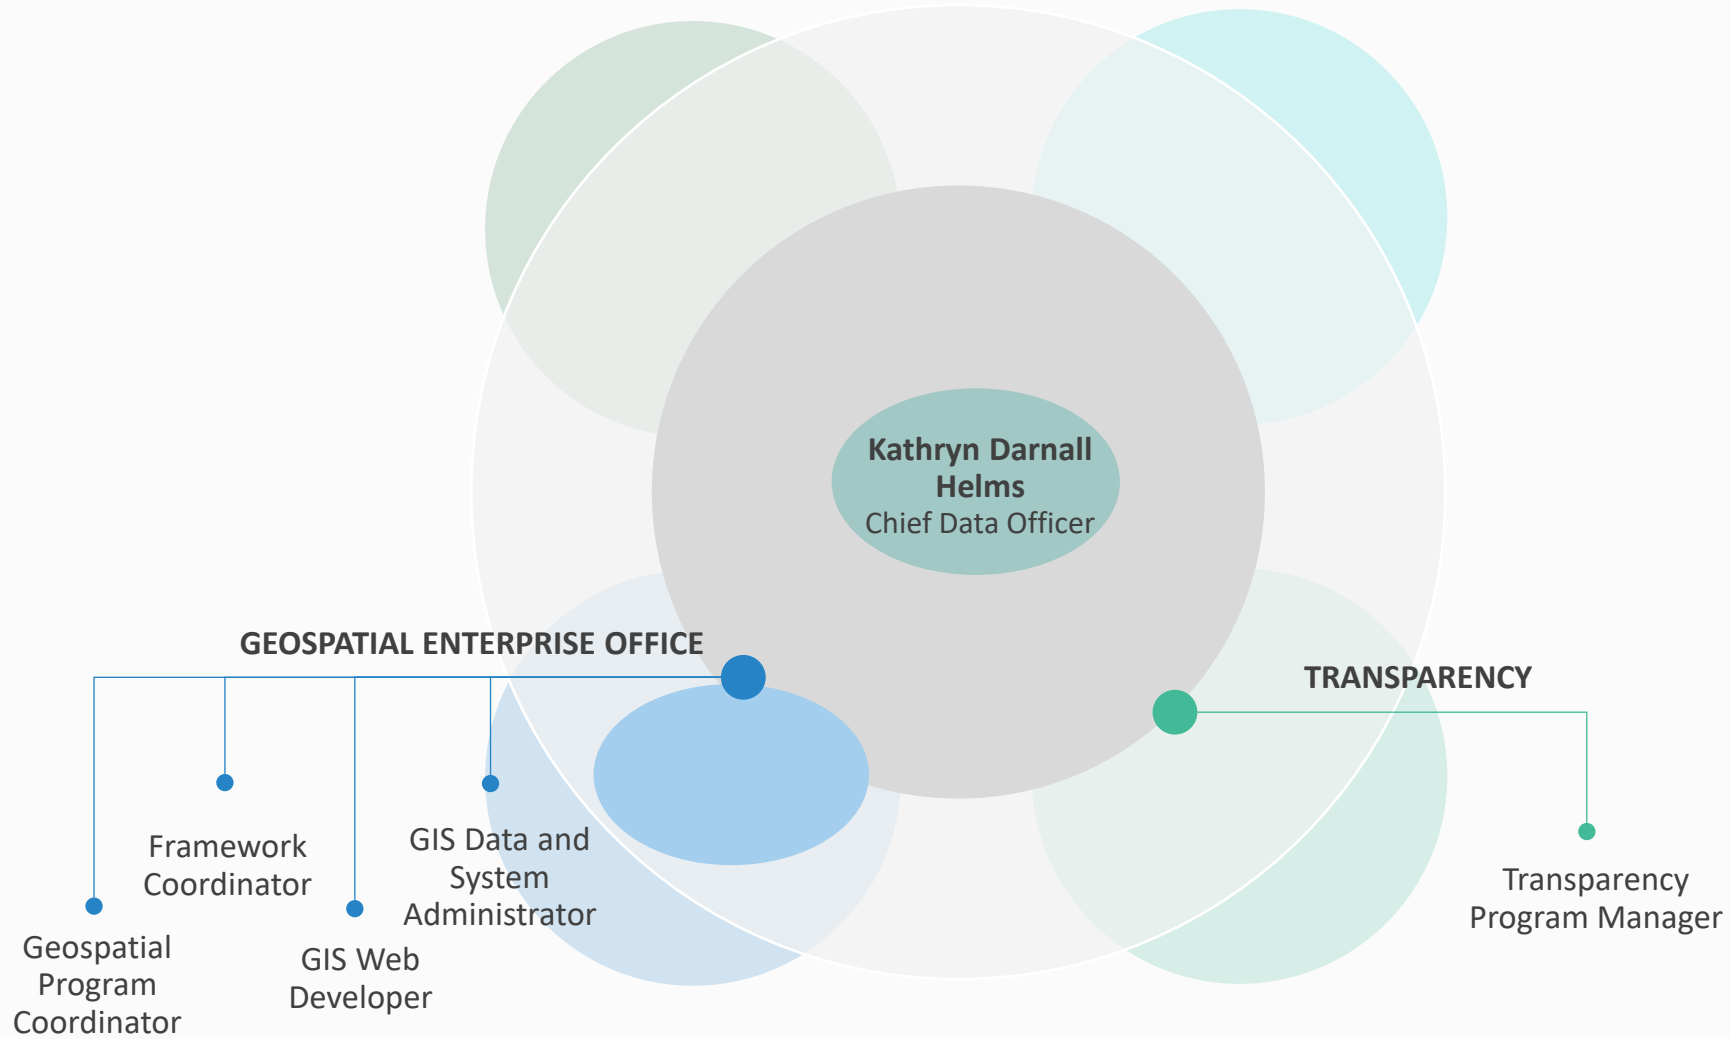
Kathryn Darnall Helms
Chief Data Officer

GEOSPATIAL ENTERPRISE OFFICE

Framework Coordinator

GIS Data and System Administrator

Geospatial Program Coordinator

GIS Web Developer

TRANSPARENCY

Transparency Program Manager